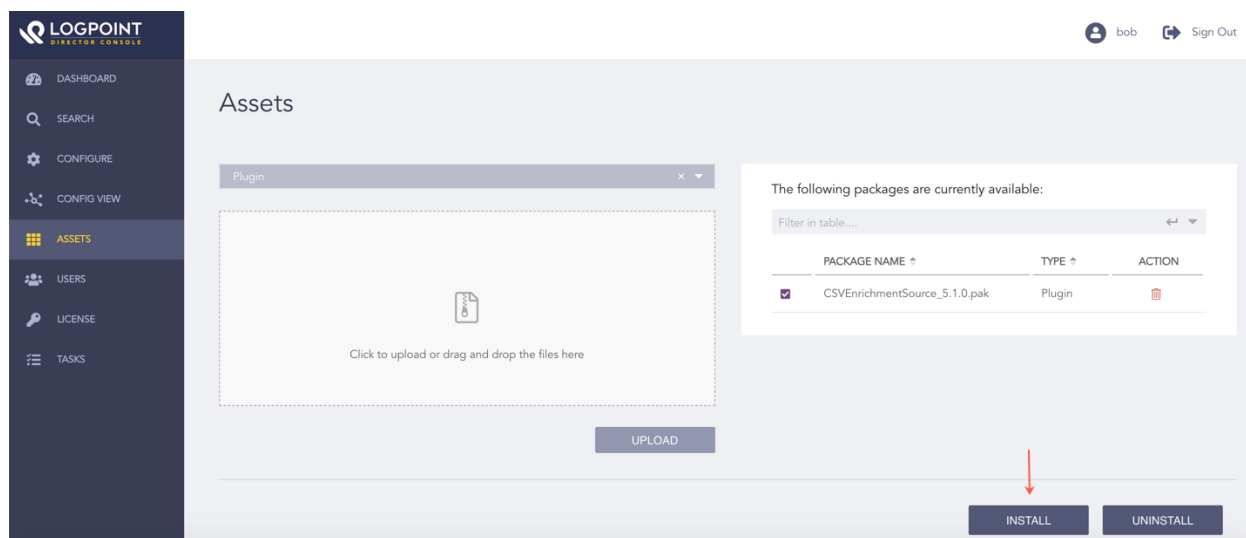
LOGPOINT
DIRECTOR CONSOLE

bob Sign Out

DASHBOARD
SEARCH
CONFIGURE
CONFIG VIEW
ASSETS
USERS
LICENSE
TASKS

Assets

Plugin

Click to upload or drag and drop the files here

UPLOAD

The following packages are currently available:

Filter in table....

| | PACKAGE NAME | TYPE | ACTION |
|---|---|---|---|
| ☑ | CSVEnrichmentSource_5.1.0.pak | Plugin | |

INSTALL UNINSTALL